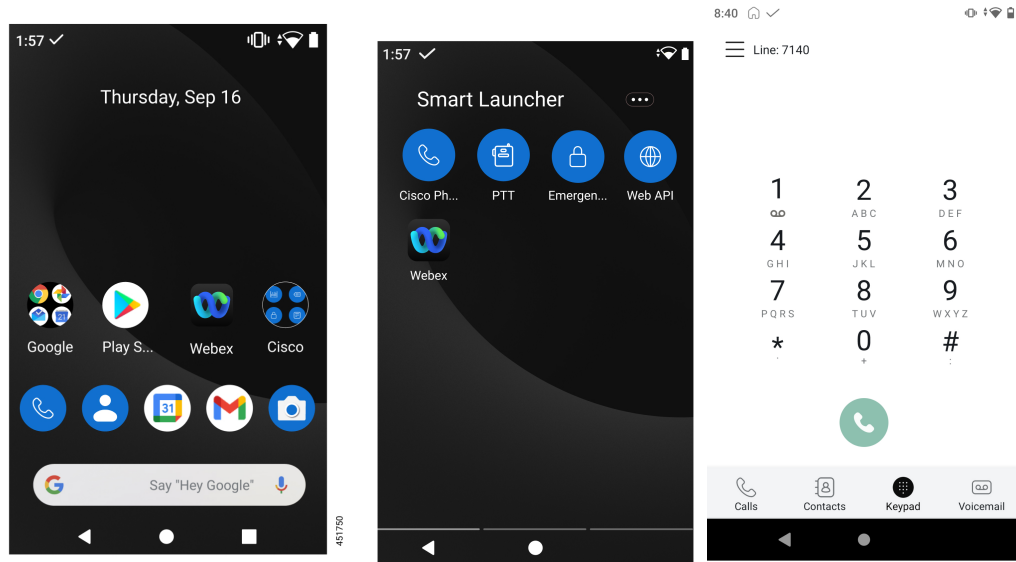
1:57

Thursday, Sep 16

Google
Play S...
Webex
Cisco

31

Say "Hey Google"

451750

1:57

Smart Launcher

Cisco Ph...
PTT
Emergen...
Web API

Webex

8:40

Line: 7140

1
2 ABC
3 DEF
4 GHI
5 JKL
6 MNO
7 PQRS
8 TUV
9 WXYZ
*
0 +
#

Calls
Contacts
Keypad
Voicemail